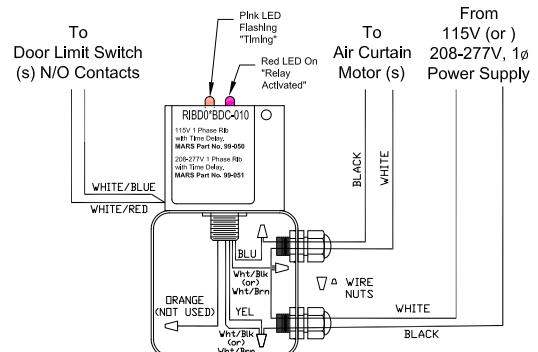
To
Door Limit Switch
(s) N/O Contacts

Pink LED
Flashing
"Timing"

Red LED On
"Relay
Activated"

To
Air Curtain
Motor (s)

From
115V (or )
208-277V, 1ø
Power Supply

RIBD0*BDC-010

115V 1 Phase Rib
with Time Delay,
MARS Part No. 99-050

208-277V 1 Phase Rib
with Time Delay,
MARS Part No. 99-051

BLACK
WHITE

WHITE/BLUE
WHITE/RED

BLU

Wht/Blk
(or)
Wht/Brn

WIRE
NUTS

ORANGE
(NOT USED)

YEL

Wht/Blk
(or)
Wht/Brn

WHITE
BLACK